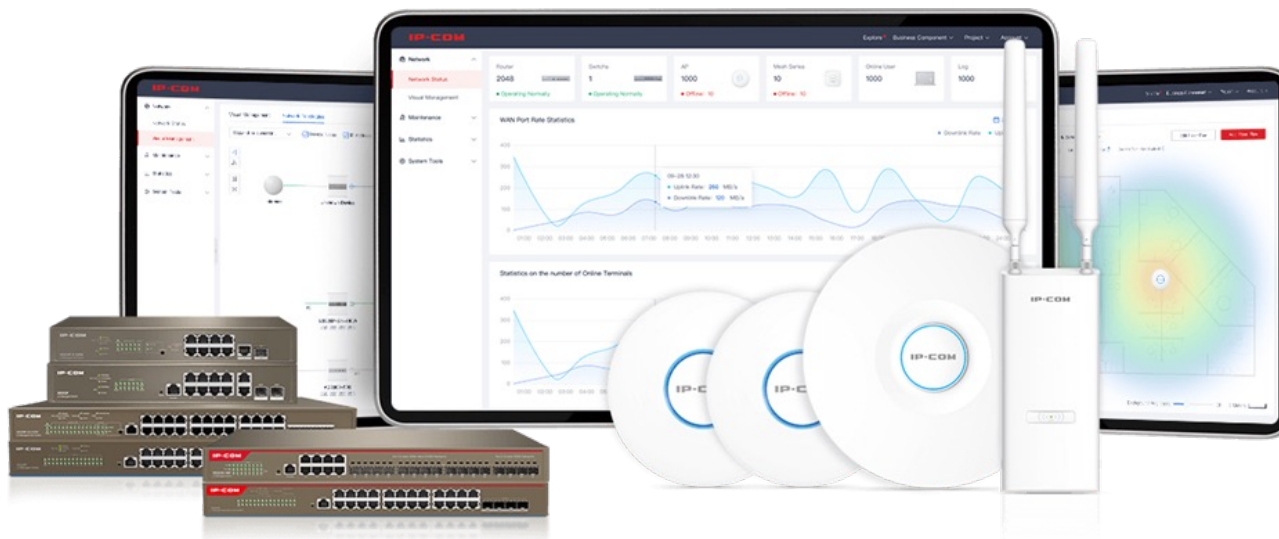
IP-COM

Explore Business Component Project Account

Network
Network Status
Visual Management
Maintenance
Statistics
System Tools

Router
2048
Operating Normally

Switches
1
Operating Normally

AP
1000
Offline: 10

Mesh Series
10
Offline: 10

Online User
1000

Log
1000

WAN Port Rate Statistics

Downlink Rate Uplink Rate

400
300
200
100
0

09-28 12:30
Uplink Rate: 260 MB/s
Downlink Rate: 120 MB/s

01:00 02:00 03:00 04:00 05:00 06:00 07:00 08:00 09:00 10:00 11:00 12:00 13:00 14:00 15:00 16:00 17:00 18:00

Statistics on the number of Online Terminals

IP-COM

IP-COM

IP-COM

IP-COM

IP-COM

IP-COM

IP-COM

IP-COM

IP-COM

IP-COM

IP-COM